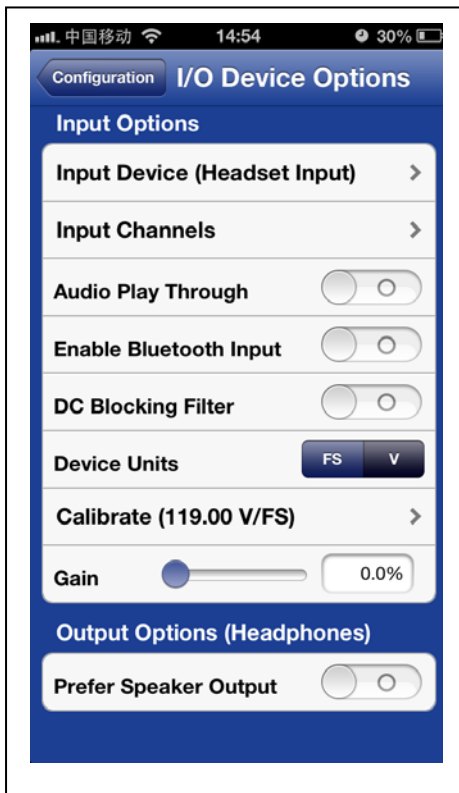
中国移动 14:54 30%

Configuration I/O Device Options

Input Options

Input Device (Headset Input)

Input Channels

Audio Play Through

Enable Bluetooth Input

DC Blocking Filter

Device Units FS V

Calibrate (119.00 V/FS)

Gain 0.0%

Output Options (Headphones)

Prefer Speaker Output